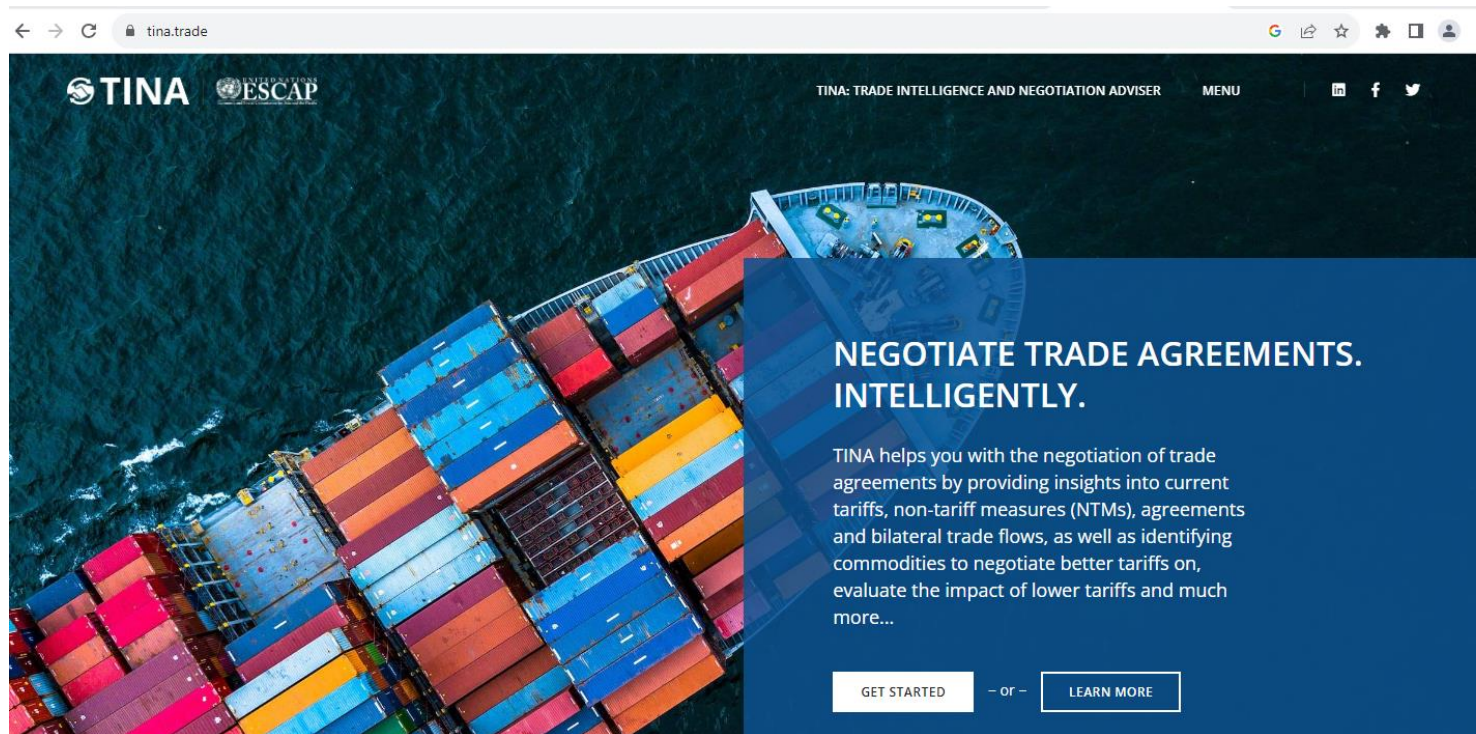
tina.trade

TINA ESCAP

TINA: TRADE INTELLIGENCE AND NEGOTIATION ADVISER MENU

NEGOTIATE TRADE AGREEMENTS. INTELLIGENTLY.

TINA helps you with the negotiation of trade agreements by providing insights into current tariffs, non-tariff measures (NTMs), agreements and bilateral trade flows, as well as identifying commodities to negotiate better tariffs on, evaluate the impact of lower tariffs and much more...

GET STARTED – or – LEARN MORE